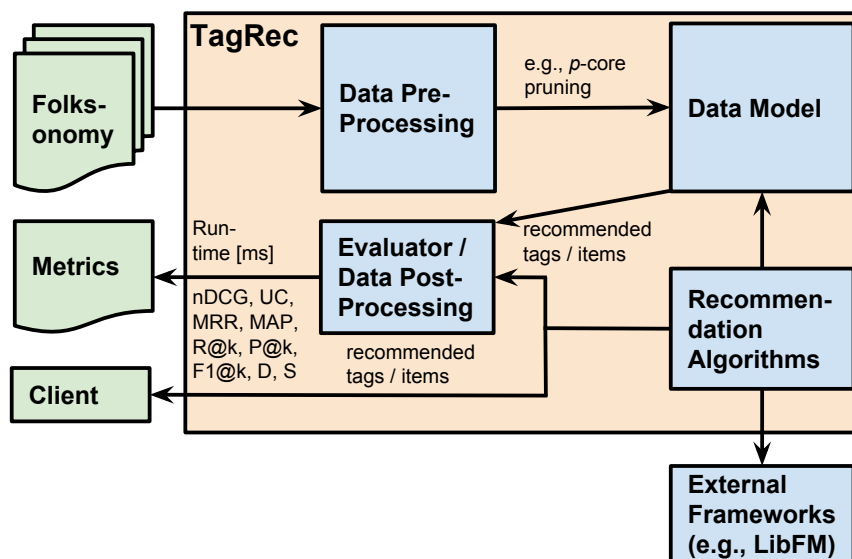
TagRec

Folksonomy

Data Pre-Processing

e.g., $p$-core pruning

Data Model

Run-time [ms]

Metrics

Evaluator / Data Post-Processing

recommended tags / items

nDCG, UC, MRR, MAP, R@k, P@k, F1@k, D, S

recommended tags / items

Recommendation Algorithms

Client

External Frameworks (e.g., LibFM)